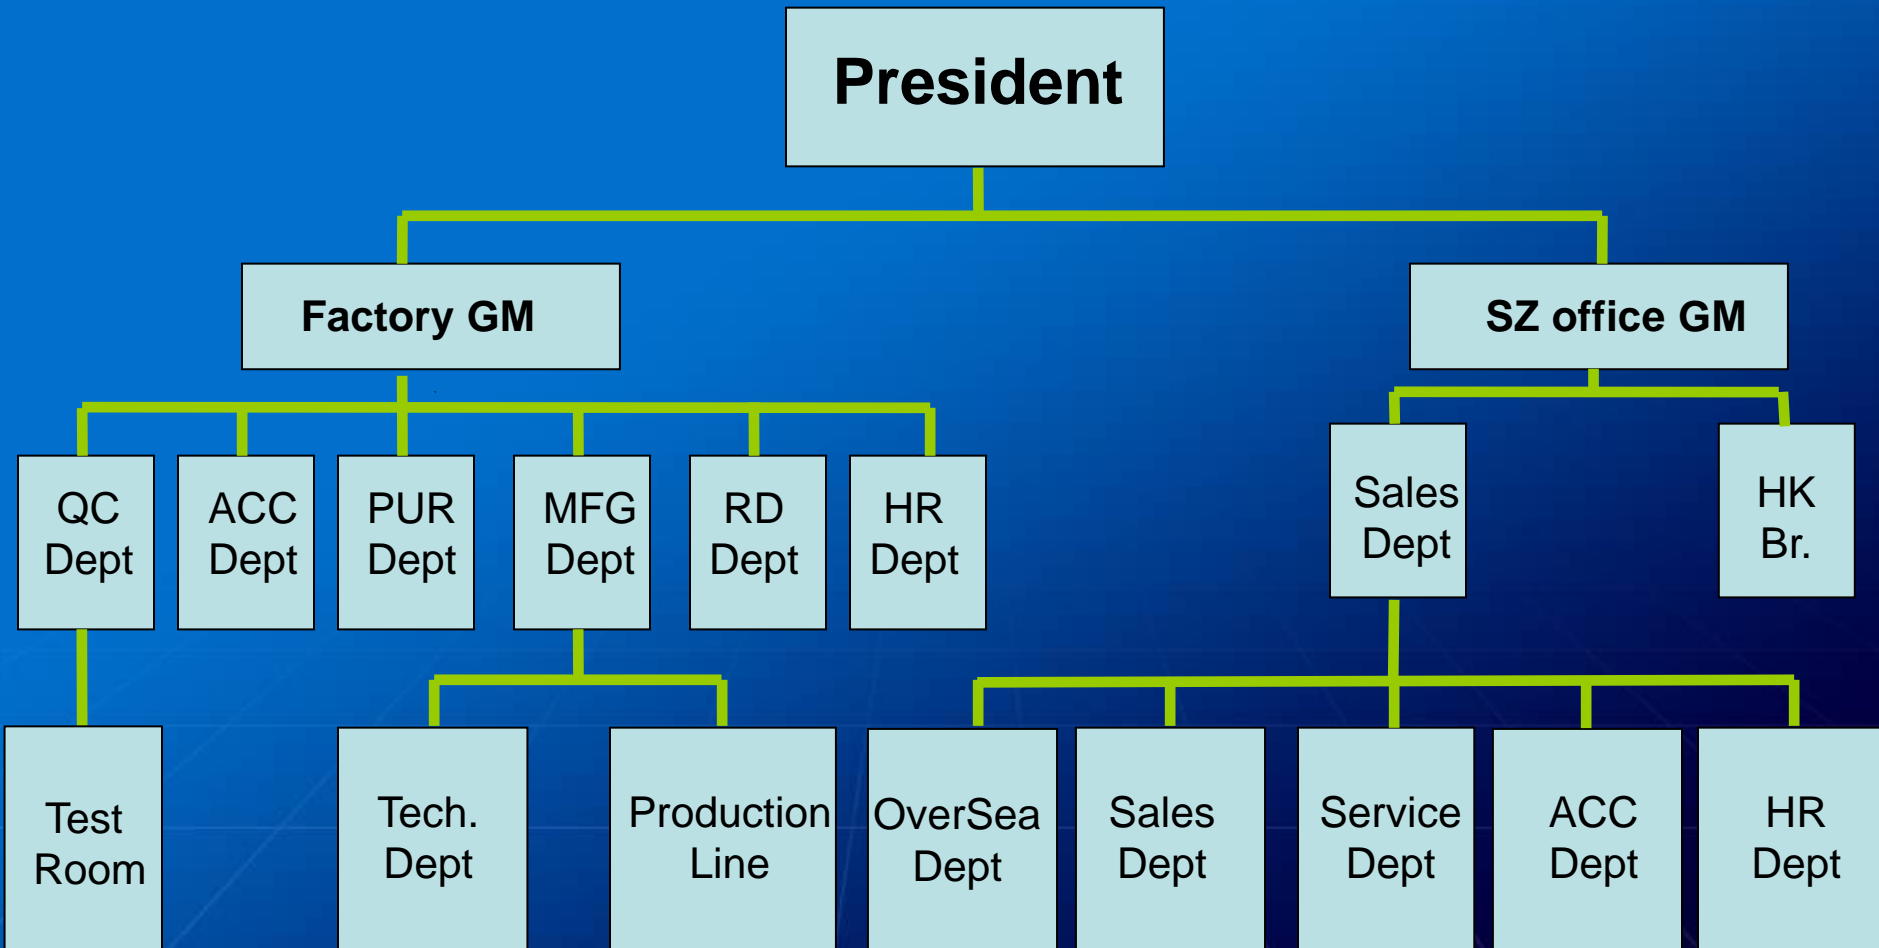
President

Factory GM

SZ office GM

QC Dept

ACC Dept

PUR Dept

MFG Dept

RD Dept

HR Dept

Sales Dept

HK Br.

Test Room

Tech. Dept

Production Line

OverSea Dept

Sales Dept

Service Dept

ACC Dept

HR Dept